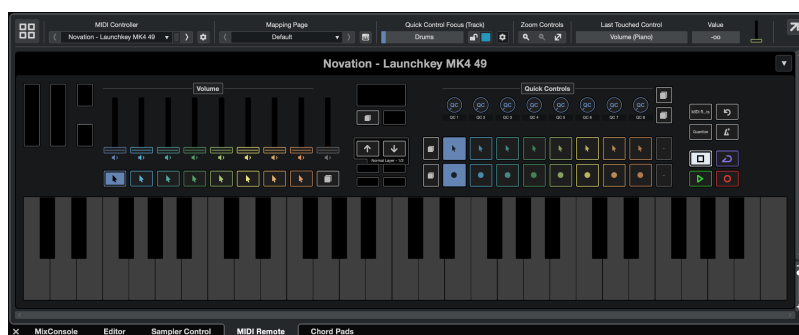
MIDI Controller
Novation - Launchkey MK4 49
Mapping Page
Default
Quick Control Focus (Track)
Drums
Zoom Controls
Last Touched Control
Volume (Piano)
Value
-oo

Novation - Launchkey MK4 49

Volume

Quick Controls

QC 1 QC 2 QC 3 QC 4 QC 5 QC 6 QC 7 QC 8

Normal Layer - 1/2

Quantize

MixConsole Editor Sampler Control MIDI Remote Chord Pads